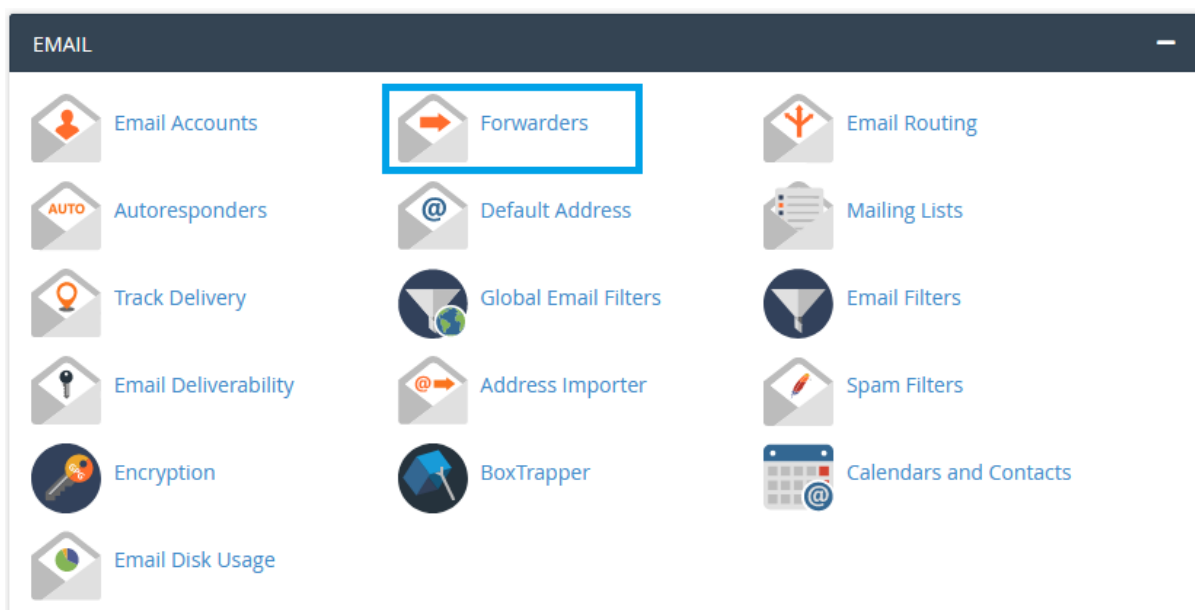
EMAIL

Email Accounts
Forwarders
Email Routing
AUTO
Autoresponders
@
Default Address
Mailing Lists
Track Delivery
Global Email Filters
Email Filters
Email Deliverability
@
Address Importer
Spam Filters
Encryption
BoxTrapper
@
Calendars and Contacts
Email Disk Usage